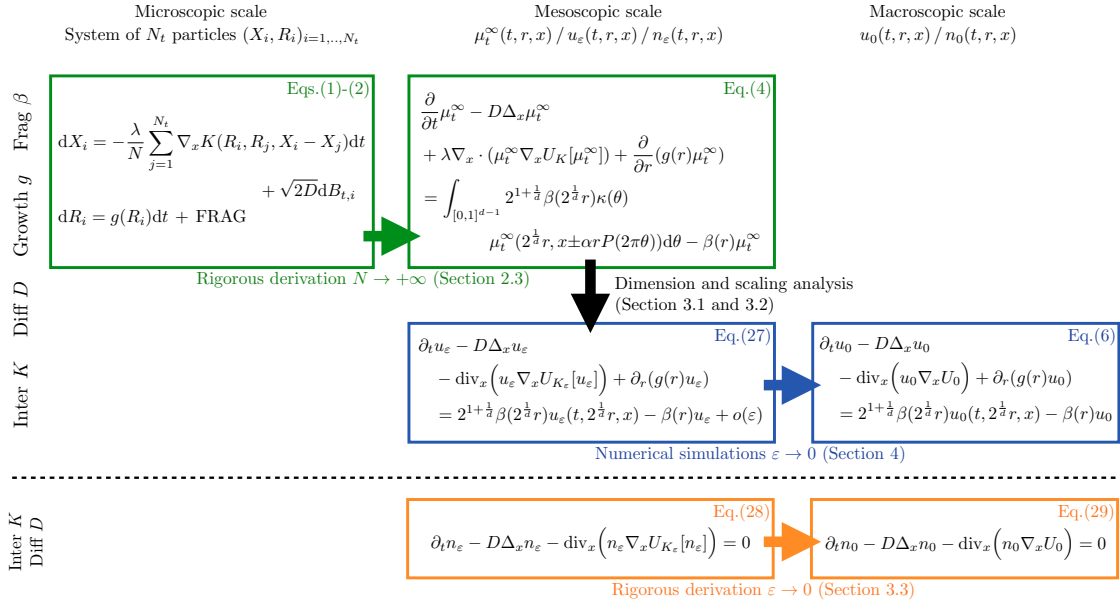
Microscopic scale
System of $N_t$ particles $(X_i, R_i)_{i=1,\dots,N_t}$

Mesoscopic scale
$\mu_t^\infty(t,r,x)\,/\,u_\varepsilon(t,r,x)\,/\,n_\varepsilon(t,r,x)$

Macroscopic scale
$u_0(t,r,x)\,/\,n_0(t,r,x)$

Frag $\beta$

Growth $g$

Diff $D$

Inter $K$

Eqs.(1)-(2)

$\mathrm{d}X_i = -\frac{\lambda}{N}\sum_{j=1}^{N_t}\nabla_x K(R_i,R_j,X_i-X_j)\mathrm{d}t + \sqrt{2D}\mathrm{d}B_{t,i}$

$\mathrm{d}R_i = g(R_i)\mathrm{d}t$ + FRAG

Eq.(4)

$\frac{\partial}{\partial t}\mu_t^\infty - D\Delta_x\mu_t^\infty + \lambda\nabla_x\cdot(\mu_t^\infty\nabla_x U_K[\mu_t^\infty]) + \frac{\partial}{\partial r}(g(r)\mu_t^\infty) = \int_{[0,1]^{d-1}} 2^{1+\frac{1}{d}}\beta(2^{\frac{1}{d}}r)\kappa(\theta)\,\mu_t^\infty(2^{\frac{1}{d}}r, x\pm\alpha rP(2\pi\theta))\mathrm{d}\theta - \beta(r)\mu_t^\infty$

Rigorous derivation $N\to+\infty$ (Section 2.3)

Dimension and scaling analysis (Section 3.1 and 3.2)

Eq.(27)

$\partial_t u_\varepsilon - D\Delta_x u_\varepsilon - \mathrm{div}_x\Big(u_\varepsilon\nabla_x U_{K_\varepsilon}[u_\varepsilon]\Big) + \partial_r(g(r)u_\varepsilon) = 2^{1+\frac{1}{d}}\beta(2^{\frac{1}{d}}r)u_\varepsilon(t,2^{\frac{1}{d}}r,x) - \beta(r)u_\varepsilon + o(\varepsilon)$

Eq.(6)

$\partial_t u_0 - D\Delta_x u_0 - \mathrm{div}_x\Big(u_0\nabla_x U_0\Big) + \partial_r(g(r)u_0) = 2^{1+\frac{1}{d}}\beta(2^{\frac{1}{d}}r)u_0(t,2^{\frac{1}{d}}r,x) - \beta(r)u_0$

Numerical simulations $\varepsilon\to 0$ (Section 4)

Inter $K$
Diff $D$

Eq.(28)

$\partial_t n_\varepsilon - D\Delta_x n_\varepsilon - \mathrm{div}_x\Big(n_\varepsilon\nabla_x U_{K_\varepsilon}[n_\varepsilon]\Big) = 0$

Eq.(29)

$\partial_t n_0 - D\Delta_x n_0 - \mathrm{div}_x\Big(n_0\nabla_x U_0\Big) = 0$

Rigorous derivation $\varepsilon\to 0$ (Section 3.3)